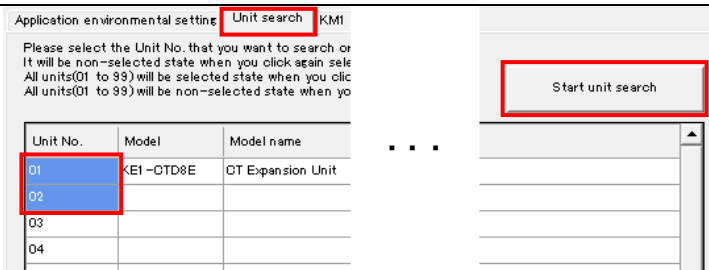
Application environmental setting | Unit search | KM1

Please select the Unit No. that you want to search or
It will be non-selected state when you click again sele
All units(01 to 99) will be selected state when you clic
All units(01 to 99) will be non-selected state when yo

Start unit search

. . .

| Unit No. | Model | Model name |
|---|---|---|
| 01 | KE1-CTD8E | CT Expansion Unit |
| 02 | | |
| 03 | | |
| 04 | | |